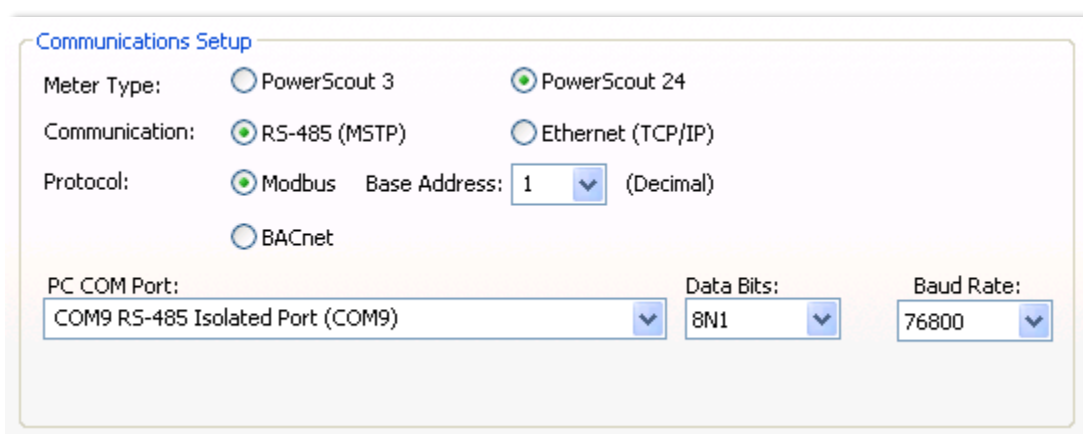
Communications Setup

Meter Type: PowerScout 3 PowerScout 24

Communication: RS-485 (MSTP) Ethernet (TCP/IP)

Protocol: Modbus Base Address: 1 (Decimal)

BACnet

PC COM Port:
COM9 RS-485 Isolated Port (COM9)

Data Bits:
8N1

Baud Rate:
76800